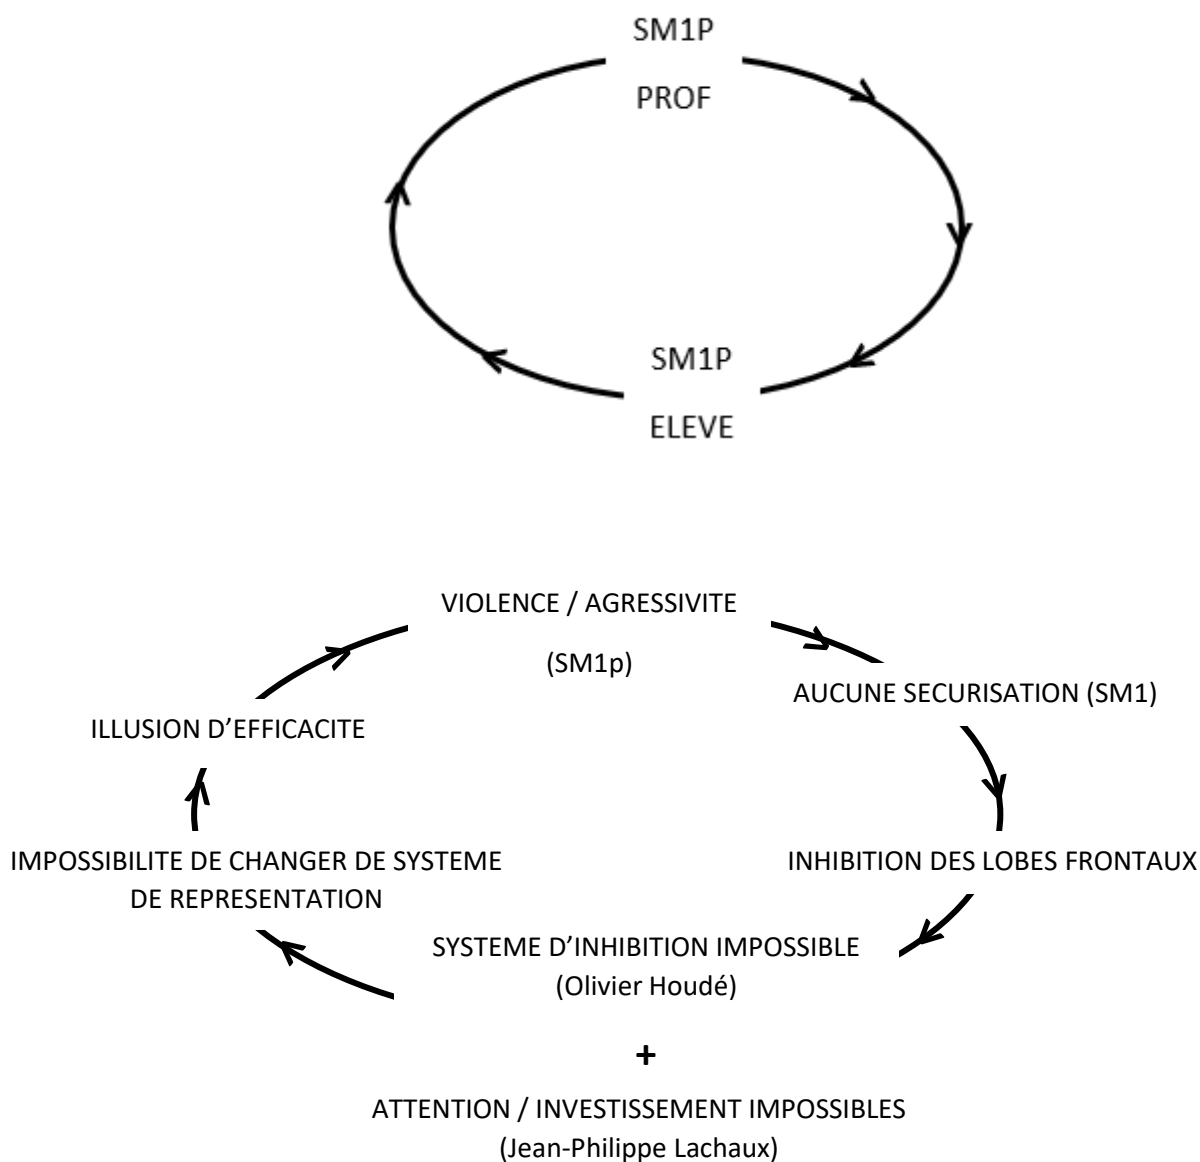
SM1P

PROF

SM1P

ELEVE

VIOLENCE / AGRESSIVITE

(SM1p)

AUCUNE SECURISATION (SM1)

INHIBITION DES LOBES FRONTAUX

SYSTEME D'INHIBITION IMPOSSIBLE
(Olivier Houdé)

+

ATTENTION / INVESTISSEMENT IMPOSSIBLES
(Jean-Philippe Lachaux)

IMPOSSIBILITE DE CHANGER DE SYSTEME DE REPRESENTATION

ILLUSION D'EFFICACITE